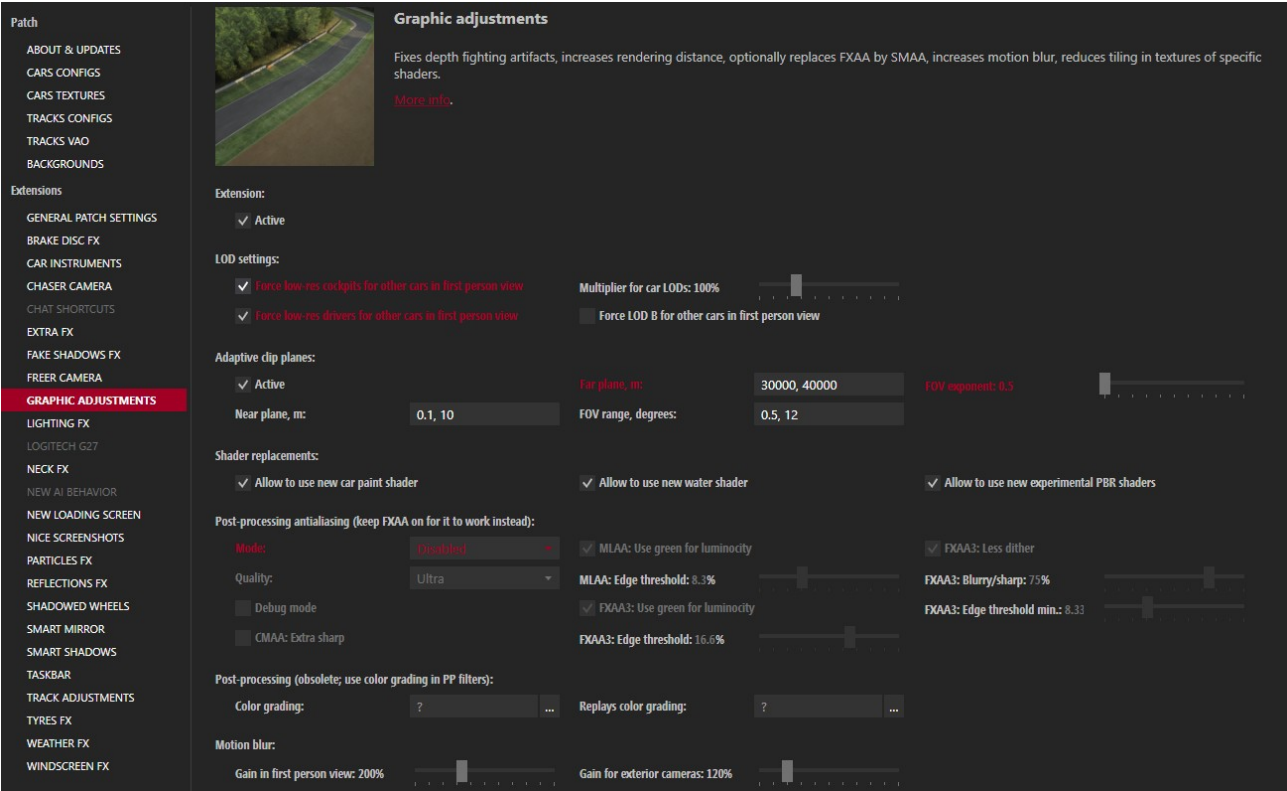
Patch
ABOUT & UPDATES
CARS CONFIGS
CARS TEXTURES
TRACKS CONFIGS
TRACKS VAO
BACKGROUNDS
Extensions
GENERAL PATCH SETTINGS
BRAKE DISC FX
CAR INSTRUMENTS
CHASER CAMERA
CHAT SHORTCUTS
EXTRA FX
FAKE SHADOWS FX
FREER CAMERA
GRAPHIC ADJUSTMENTS
LIGHTING FX
LOGITECH G27
NECK FX
NEW AI BEHAVIOR
NEW LOADING SCREEN
NICE SCREENSHOTS
PARTICLES FX
REFLECTIONS FX
SHADOWED WHEELS
SMART MIRROR
SMART SHADOWS
TASKBAR
TRACK ADJUSTMENTS
TYRES FX
WEATHER FX
WINDSCREEN FX

Graphic adjustments

Fixes depth fighting artifacts, increases rendering distance, optionally replaces FXAA by SMAA, increases motion blur, reduces tiling in textures of specific shaders.

More info.

Extension:
Active

LOD settings:
Force low-res cockpits for other cars in first person view
Force low-res drivers for other cars in first person view
Multiplier for car LODs: 100%
Force LOD B for other cars in first person view

Adaptive clip planes:
Active
Near plane, m: 0.1, 10
Far plane, m: 30000, 40000
FOV range, degrees: 0.5, 12
FOV exponent: 0.5

Shader replacements:
Allow to use new car paint shader
Allow to use new water shader
Allow to use new experimental PBR shaders

Post-processing antialiasing (keep FXAA on for it to work instead):
Mode: Disabled
Quality: Ultra
Debug mode
CMAA: Extra sharp
MLAA: Use green for luminocity
MLAA: Edge threshold: 8.3%
FXAA3: Use green for luminocity
FXAA3: Edge threshold: 16.6%
FXAA3: Less dither
FXAA3: Blurry/sharp: 75%
FXAA3: Edge threshold min.: 8.33

Post-processing (obsolete; use color grading in PP filters):
Color grading: ? ...
Replays color grading: ? ...

Motion blur:
Gain in first person view: 200%
Gain for exterior cameras: 120%